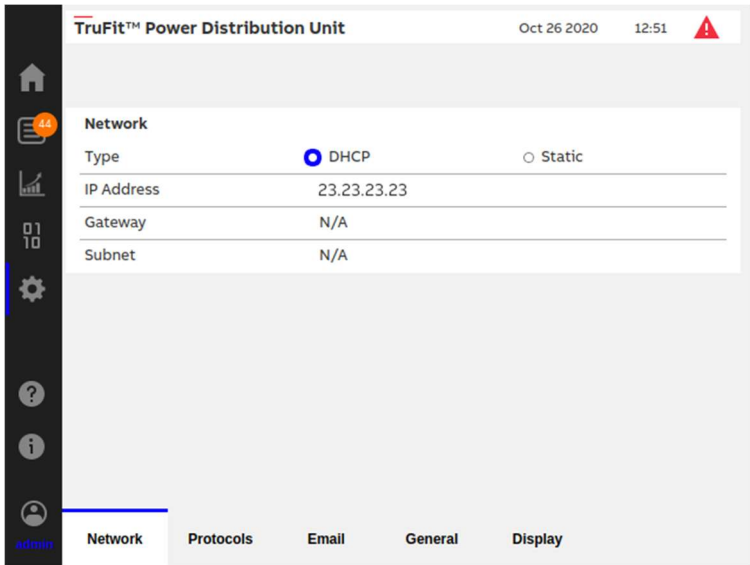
TruFit™ Power Distribution Unit
Oct 26 2020
12:51

44

01
10

Network

| Type | DHCP | Static |
|---|---|---|
| IP Address | 23.23.23.23 | |
| Gateway | N/A | |
| Subnet | N/A | |

admin

Network
Protocols
Email
General
Display